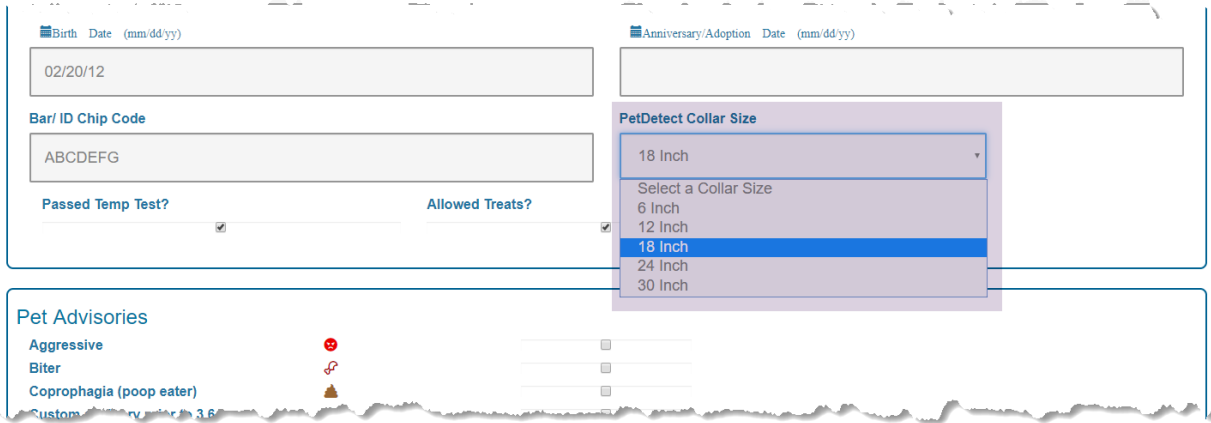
Birth Date (mm/dd/yy)

02/20/12

Anniversary/Adoption Date (mm/dd/yy)

Bar/ ID Chip Code

ABCDEFG

PetDetect Collar Size

18 Inch

Select a Collar Size
6 Inch
12 Inch
18 Inch
24 Inch
30 Inch

Passed Temp Test?

Allowed Treats?

Pet Advisories

Aggressive

Biter

Coprophagia (poop eater)

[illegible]